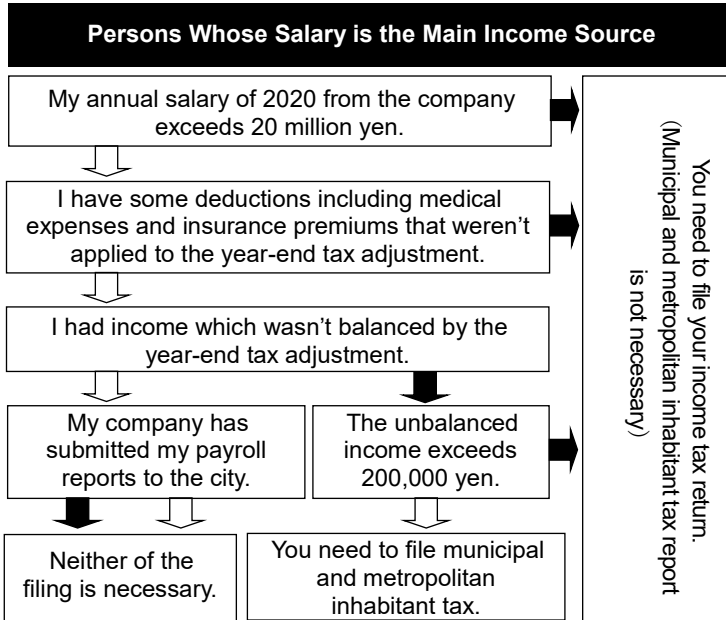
Persons Whose Salary is the Main Income Source

My annual salary of 2020 from the company exceeds 20 million yen.

I have some deductions including medical expenses and insurance premiums that weren't applied to the year-end tax adjustment.

I had income which wasn't balanced by the year-end tax adjustment.

My company has submitted my payroll reports to the city.

The unbalanced income exceeds 200,000 yen.

Neither of the filing is necessary.

You need to file municipal and metropolitan inhabitant tax.

You need to file your income tax return. (Municipal and metropolitan inhabitant tax report is not necessary)